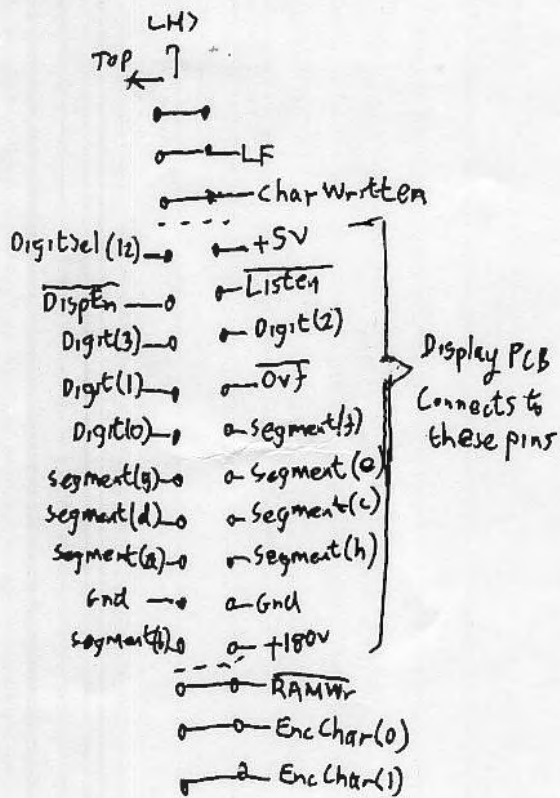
LH>

Top

LF

Char Written

DigitSel(12) +5V

$\overline{\text{DispEn}}$ $\overline{\text{Listen}}$

Digit(3) Digit(2)

Digit(1) $\overline{\text{Ovf}}$

Digit(0) Segment(f)

Segment(g) Segment(e)

Segment(d) Segment(c)

Segment(a) Segment(h)

Gnd Gnd

Segment(b) +180V

Display PCB Connects to these pins

$\overline{\text{RAMWr}}$

EncChar(0)

EncChar(1)